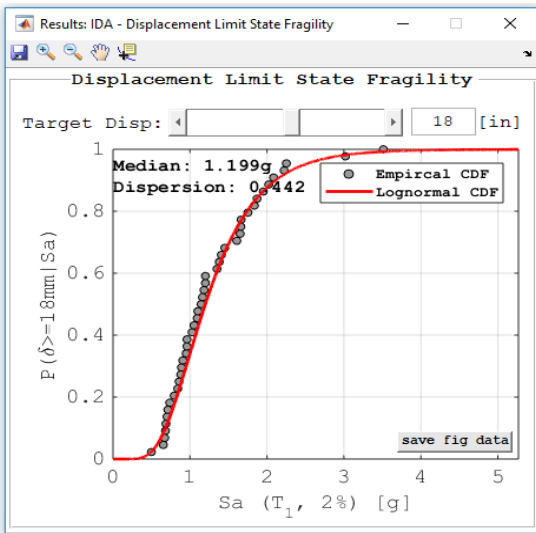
Results: IDA - Displacement Limit State Fragility

Displacement Limit State Fragility

Target Disp:

18

[in]

Median: 1.199g
Dispersion: 0.442

Empircal CDF
Lognormal CDF

save fig data

$P(\delta>=18mm|Sa)$

0
0.2
0.4
0.6
0.8
1

0
1
2
3
4
5

Sa $(T_1, 2\%)$ [g]